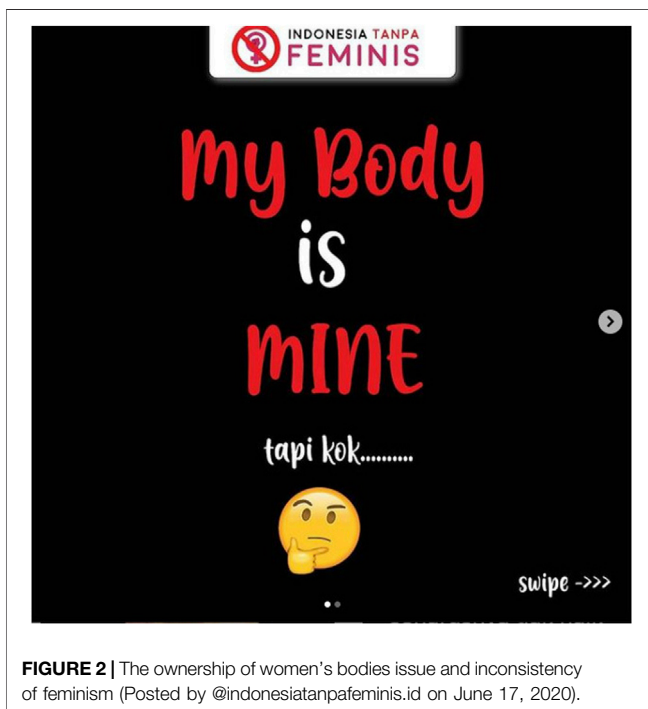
INDONESIA TANPA
FEMINIS

My Body
is
MINE

tapi kok..........

swipe ->>>

**FIGURE 2 |** The ownership of women's bodies issue and inconsistency of feminism (Posted by @indonesiatanpafeminis.id on June 17, 2020).